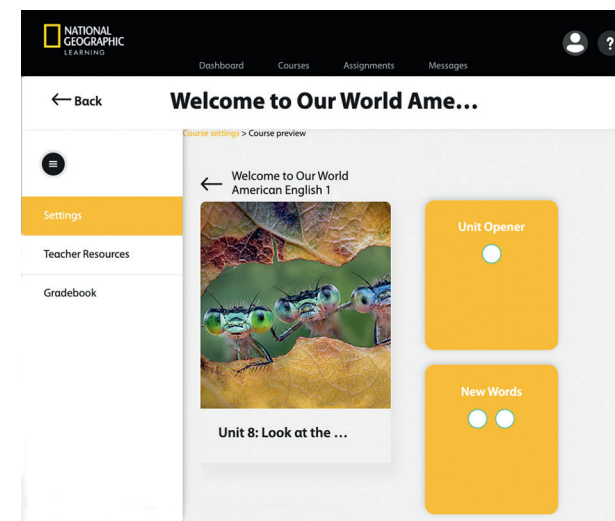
NATIONAL GEOGRAPHIC LEARNING

Dashboard Courses Assignments Messages

← Back

Welcome to Our World Ame...

Course settings > Course preview

Settings

Teacher Resources

Gradebook

← Welcome to Our World American English 1

Unit 8: Look at the ...

Unit Opener

New Words